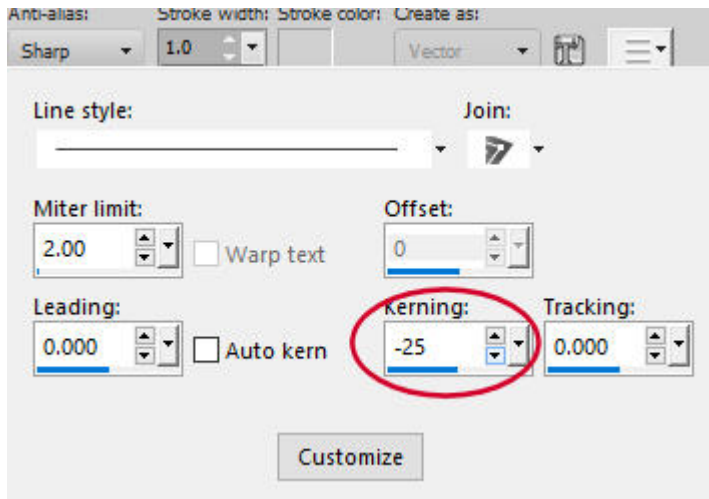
Anti-alias: Stroke width: Stroke color: Create as:

Sharp 1.0 Vector

Line style:

Join:

Miter limit:

2.00

Warp text

Offset:

0

Leading:

0.000

Auto kern

Kerning:

-25

Tracking:

0.000

Customize